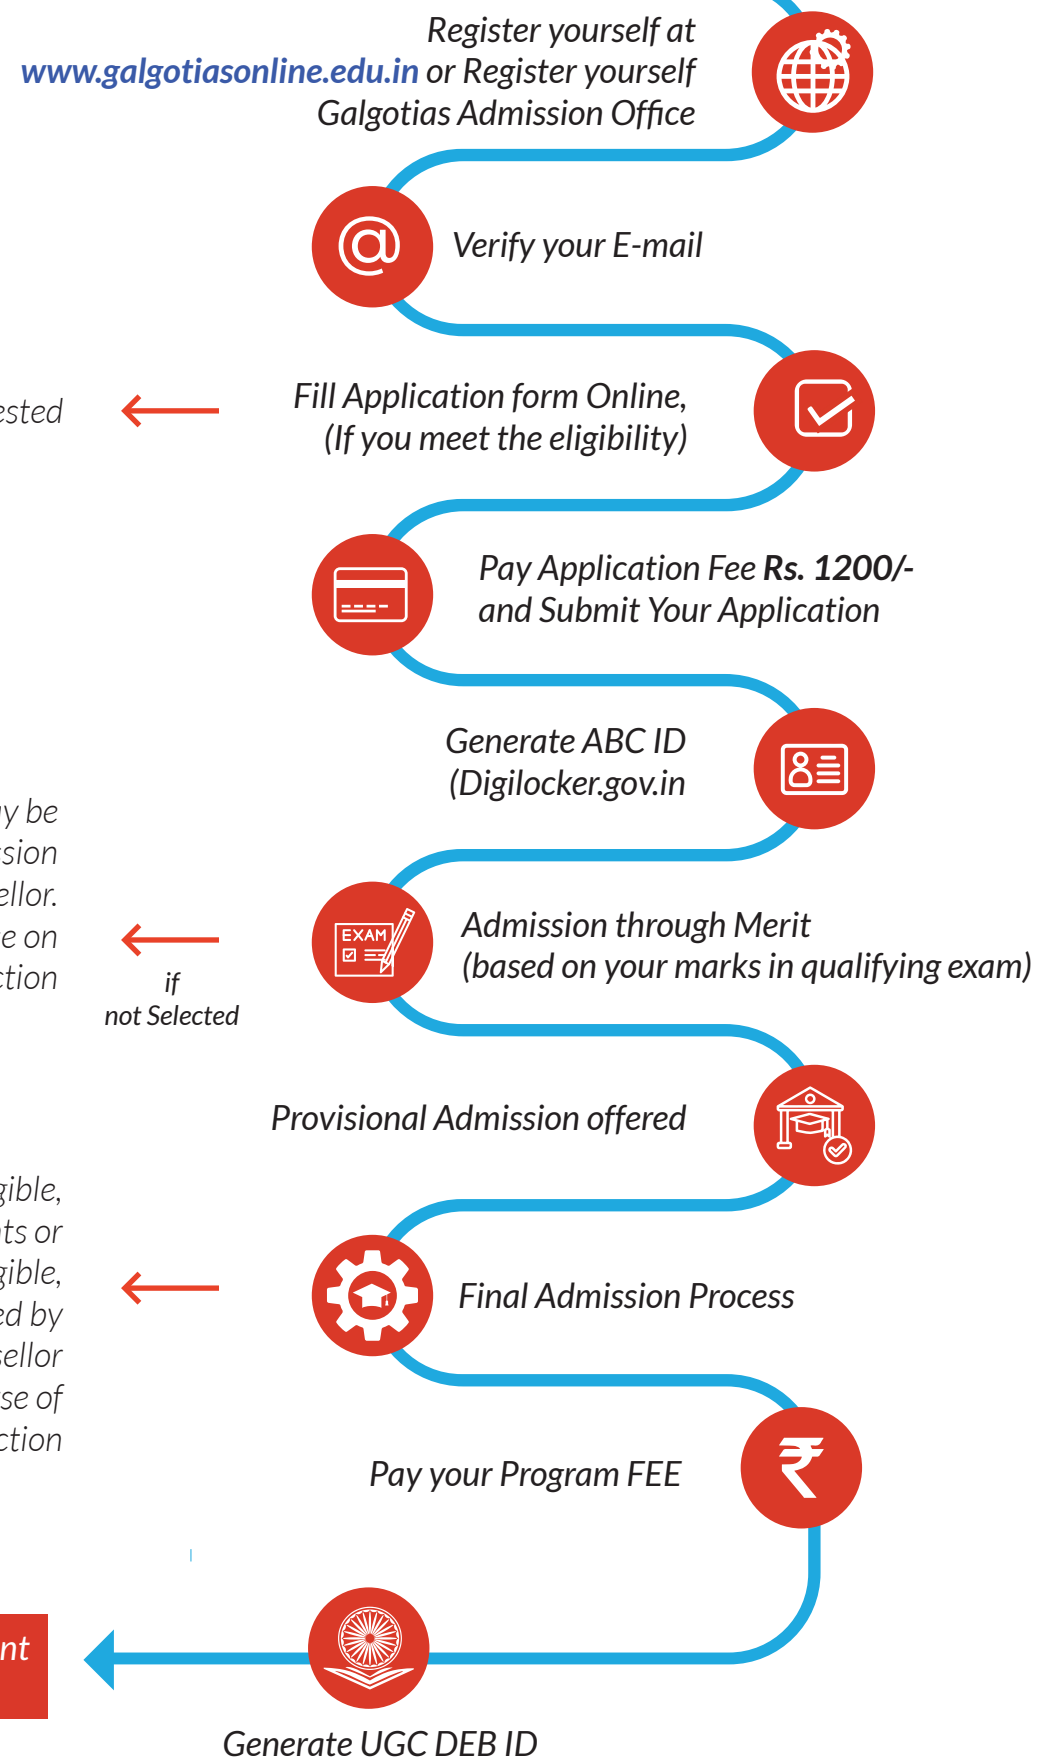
Register yourself at www.galgotiasonline.edu.in or Register yourself Galgotias Admission Office

Verify your E-mail

ested

Fill Application form Online, (If you meet the eligibility)

Pay Application Fee **Rs. 1200/-** and Submit Your Application

Generate ABC ID (Digilocker.gov.in

y be sion ellor. e on ction

Admission through Merit (based on your marks in qualifying exam)

EXAM

if not Selected

Provisional Admission offered

gible, ts or gible, ed by sellor se of ction

Final Admission Process

Pay your Program FEE

₹

nt

Generate UGC DEB ID